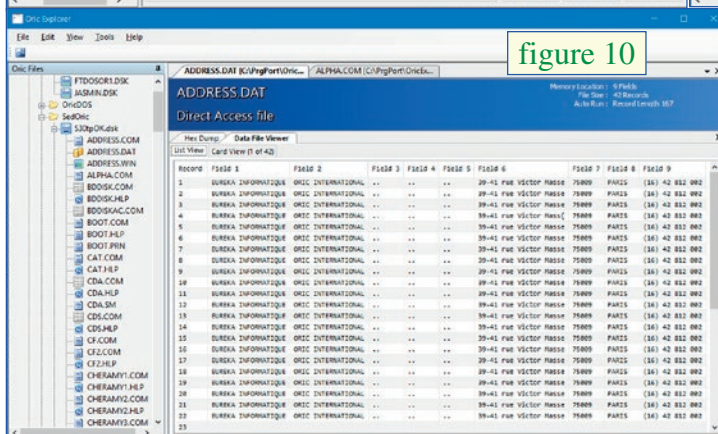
Oric Explorer

File Edit View Tools Help

Oric Files

FTDOSOR1.DSK
JASMIN.DSK
OricDOS
SedOric
53OtpOK.dsk
ADDRESS.COM
ADDRESS.DAT
ADDRESS.WIN
ALPHA.COM
BDDISK.COM
BDDISK.HLP
BDDISKAC.COM
BOOT.COM
BOOT.HLP
BOOT.PRN
CAT.COM
CAT.HLP
CDA.COM
CDA.HLP
CDA.SM
CDS.COM
CDS.HLP
CF.COM
CF2.COM
CF2.HLP
CHERAMY1.COM
CHERAMY1.HLP
CHERAMY2.COM
CHERAMY2.HLP
CHERAMY3.COM

figure 10

ADDRESS.DAT [C:\PrgPort\Oric... ALPHA.COM [C:\PrgPort\Oricx...

ADDRESS.DAT
Direct Access file

Memory Location : 9 Fields
File Size : 42 Records
Auto Run : Record Length 167

Hex Dump | Data File Viewer
List View | Card View (1 of 42)

| Record | Field 1 | Field 2 | Field 3 | Field 4 | Field 5 | Field 6 | Field 7 | Field 8 | Field 9 |
|---|---|---|---|---|---|---|---|---|---|
| 1 | EUREKA INFORMATIQUE | ORIC INTERNATIONAL | .. | .. | .. | 39-41 rue Victor Masse | 75009 | PARIS | (16) 42 812 002 |
| 2 | EUREKA INFORMATIQUE | ORIC INTERNATIONAL | .. | .. | .. | 39-41 rue Victor Masse | 75009 | PARIS | (16) 42 812 002 |
| 3 | EUREKA INFORMATIQUE | ORIC INTERNATIONAL | .. | .. | .. | 39-41 rue Victor Masse | 75009 | PARIS | (16) 42 812 002 |
| 4 | EUREKA INFORMATIQUE | ORIC INTERNATIONAL | .. | .. | .. | 39-41 rue Victor Masse | 75009 | PARIS | (16) 42 812 002 |
| 5 | EUREKA INFORMATIQUE | ORIC INTERNATIONAL | .. | .. | .. | 39-41 rue Victor Masse | 75009 | PARIS | (16) 42 812 002 |
| 6 | EUREKA INFORMATIQUE | ORIC INTERNATIONAL | .. | .. | .. | 39-41 rue Victor Masse | 75009 | PARIS | (16) 42 812 002 |
| 7 | EUREKA INFORMATIQUE | ORIC INTERNATIONAL | .. | .. | .. | 39-41 rue Victor Masse | 75009 | PARIS | (16) 42 812 002 |
| 8 | EUREKA INFORMATIQUE | ORIC INTERNATIONAL | .. | .. | .. | 39-41 rue Victor Masse | 75009 | PARIS | (16) 42 812 002 |
| 9 | EUREKA INFORMATIQUE | ORIC INTERNATIONAL | .. | .. | .. | 39-41 rue Victor Masse | 75009 | PARIS | (16) 42 812 002 |
| 10 | EUREKA INFORMATIQUE | ORIC INTERNATIONAL | .. | .. | .. | 39-41 rue Victor Masse | 75009 | PARIS | (16) 42 812 002 |
| 11 | EUREKA INFORMATIQUE | ORIC INTERNATIONAL | .. | .. | .. | 39-41 rue Victor Masse | 75009 | PARIS | (16) 42 812 002 |
| 12 | EUREKA INFORMATIQUE | ORIC INTERNATIONAL | .. | .. | .. | 39-41 rue Victor Masse | 75009 | PARIS | (16) 42 812 002 |
| 13 | EUREKA INFORMATIQUE | ORIC INTERNATIONAL | .. | .. | .. | 39-41 rue Victor Masse | 75009 | PARIS | (16) 42 812 002 |
| 14 | EUREKA INFORMATIQUE | ORIC INTERNATIONAL | .. | .. | .. | 39-41 rue Victor Masse | 75009 | PARIS | (16) 42 812 002 |
| 15 | EUREKA INFORMATIQUE | ORIC INTERNATIONAL | .. | .. | .. | 39-41 rue Victor Masse | 75009 | PARIS | (16) 42 812 002 |
| 16 | EUREKA INFORMATIQUE | ORIC INTERNATIONAL | .. | .. | .. | 39-41 rue Victor Masse | 75009 | PARIS | (16) 42 812 002 |
| 17 | EUREKA INFORMATIQUE | ORIC INTERNATIONAL | .. | .. | .. | 39-41 rue Victor Masse | 75009 | PARIS | (16) 42 812 002 |
| 18 | EUREKA INFORMATIQUE | ORIC INTERNATIONAL | .. | .. | .. | 39-41 rue Victor Masse | 75009 | PARIS | (16) 42 812 002 |
| 19 | EUREKA INFORMATIQUE | ORIC INTERNATIONAL | .. | .. | .. | 39-41 rue Victor Masse | 75009 | PARIS | (16) 42 812 002 |
| 20 | EUREKA INFORMATIQUE | ORIC INTERNATIONAL | .. | .. | .. | 39-41 rue Victor Masse | 75009 | PARIS | (16) 42 812 002 |
| 21 | EUREKA INFORMATIQUE | ORIC INTERNATIONAL | .. | .. | .. | 39-41 rue Victor Masse | 75009 | PARIS | (16) 42 812 002 |
| 22 | EUREKA INFORMATIQUE | ORIC INTERNATIONAL | .. | .. | .. | 39-41 rue Victor Masse | 75009 | PARIS | (16) 42 812 002 |
| 23 | EUREKA INFORMATIQUE | ORIC INTERNATIONAL | .. | .. | .. | 39-41 rue Victor Masse | 75009 | PARIS | (16) 42 812 002 |